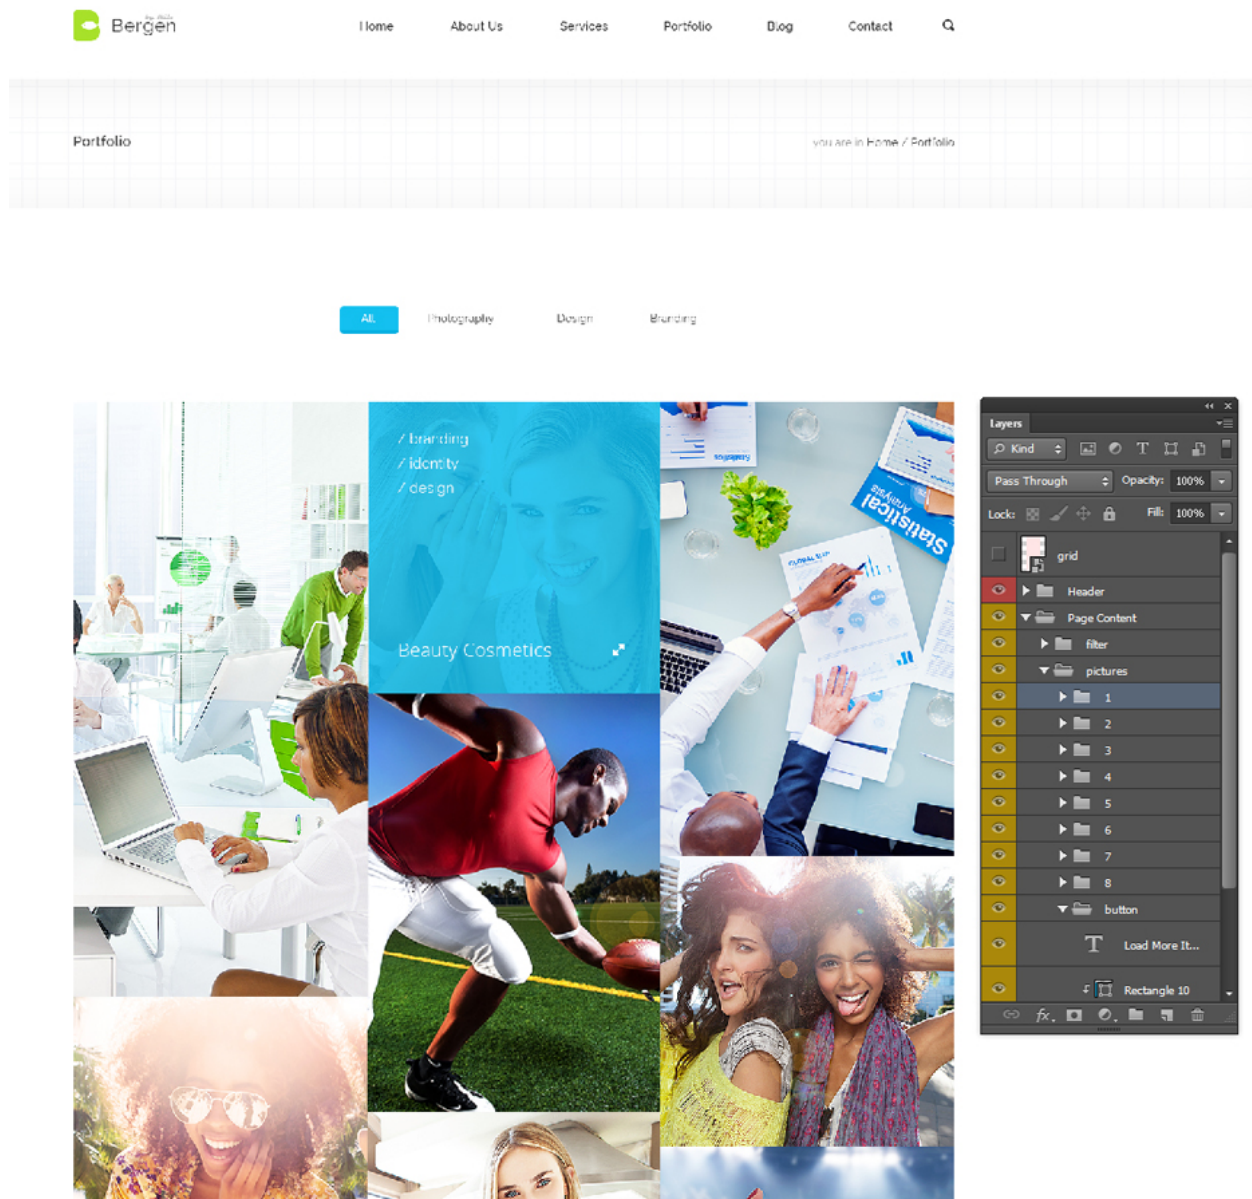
Bergen

Home About Us Services Portfolio Blog Contact

Portfolio

you are in Home / Portfolio

All Photography Design Branding

/ branding
/ identity
/ design

Beauty Cosmetics

Statistical Analysis

Layers

Kind

Pass Through Opacity: 100%

Lock: Fill: 100%

grid
Header
Page Content
filter
pictures
1
2
3
4
5
6
7
8
button
Load More It...
Rectangle 10